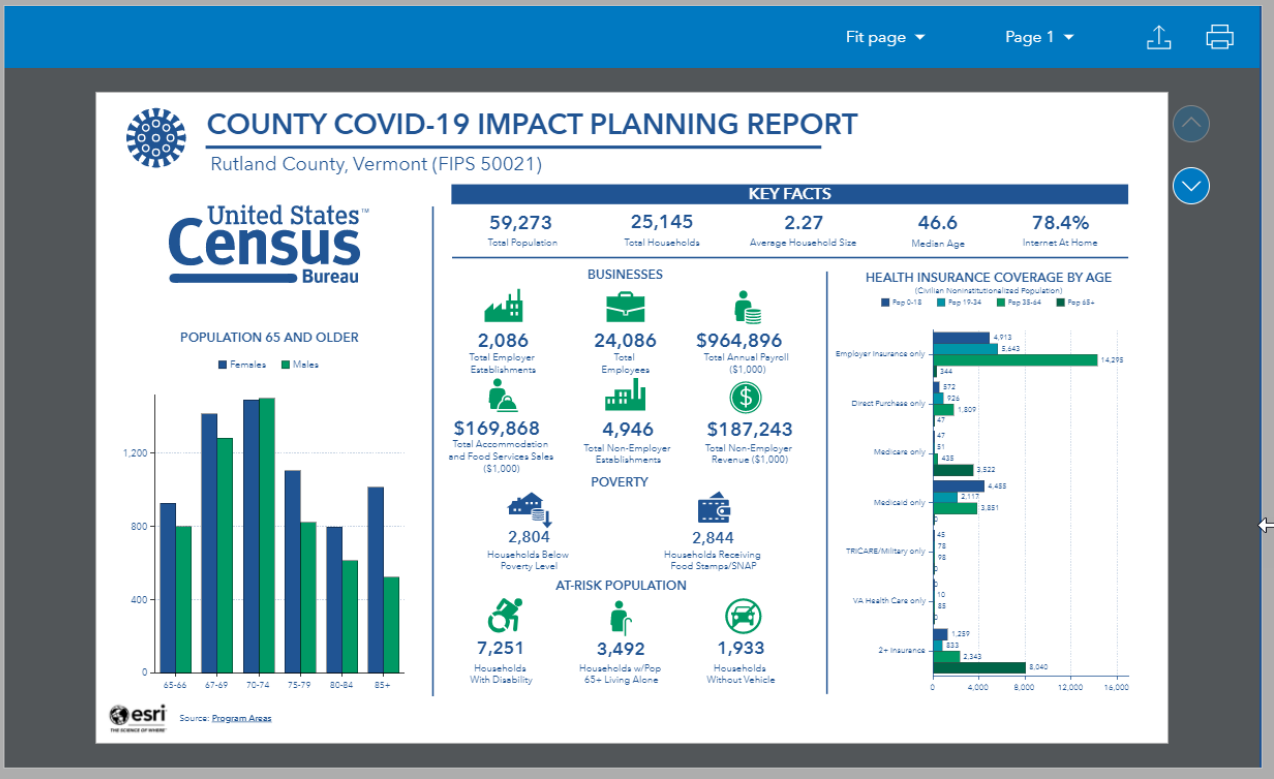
Fit page ▾ Page 1 ▾

COUNTY COVID-19 IMPACT PLANNING REPORT

Rutland County, Vermont (FIPS 50021)

United States™ Census Bureau

KEY FACTS

59,273 Total Population
25,145 Total Households
2.27 Average Household Size
46.6 Median Age
78.4% Internet At Home

BUSINESSES

2,086 Total Employer Establishments
24,086 Total Employees
$964,896 Total Annual Payroll ($1,000)
$169,868 Total Accommodation and Food Services Sales ($1,000)
4,946 Total Non-Employer Establishments
$187,243 Total Non-Employer Revenue ($1,000)

POVERTY

2,804 Households Below Poverty Level
2,844 Households Receiving Food Stamps/SNAP

AT-RISK POPULATION

7,251 Households With Disability
3,492 Households w/Pop 65+ Living Alone
1,933 Households Without Vehicle

POPULATION 65 AND OLDER

Females Males

1,200
800
400
0

65-66 67-69 70-74 75-79 80-84 85+

HEALTH INSURANCE COVERAGE BY AGE
(Civilian Noninstitutionalized Population)

Pop 0-18 Pop 19-34 Pop 35-64 Pop 65+

Employer Insurance only 4,913 5,343 14,295 344
Direct Purchase only 572 926 1,809 47
Medicare only 47 51 435 3,522
Medicaid only 4,485 2,117 3,851 0
TRICARE/Military only 0 45 78 98
VA Health Care only 0 0 10 85
2+ Insurance 1,259 833 2,343 8,040

0 4,000 8,000 12,000 16,000

esri THE SCIENCE OF WHERE

Source: Program Areas